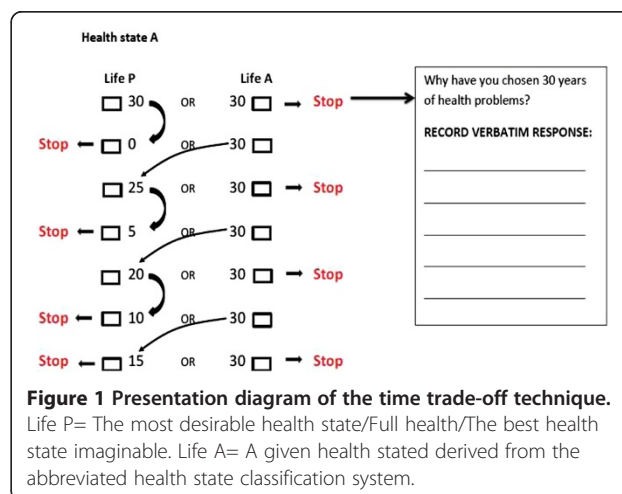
Health state A

Life P

Life A

30 OR 30 → Stop

Stop ← 0 OR 30

25 OR 30 → Stop

Stop ← 5 OR 30

20 OR 30 → Stop

Stop ← 10 OR 30

Stop ← 15 OR 30 → Stop

Why have you chosen 30 years of health problems?

RECORD VERBATIM RESPONSE:

**Figure 1 Presentation diagram of the time trade-off technique.** Life P= The most desirable health state/Full health/The best health state imaginable. Life A= A given health stated derived from the abbreviated health state classification system.